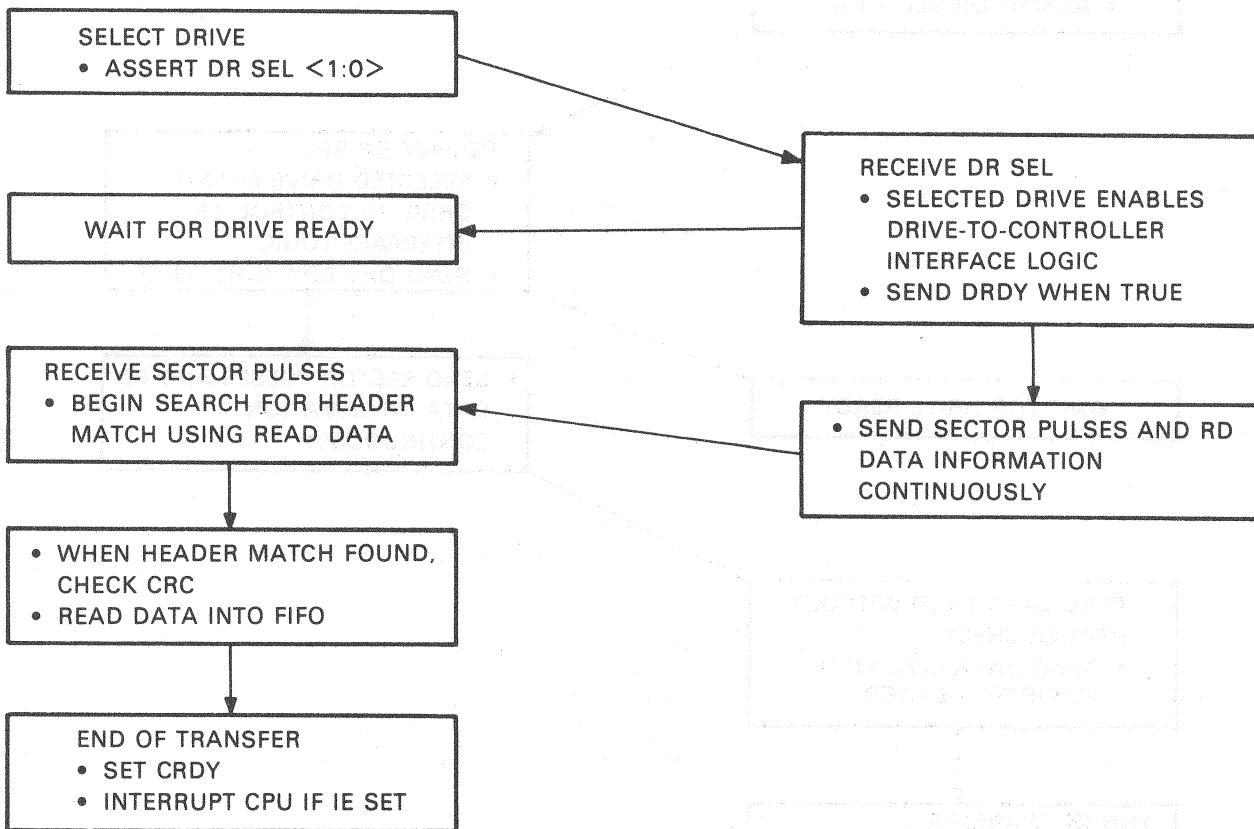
SELECT DRIVE
• ASSERT DR SEL <1:0>

RECEIVE DR SEL
• SELECTED DRIVE ENABLES DRIVE-TO-CONTROLLER INTERFACE LOGIC
• SEND DRDY WHEN TRUE

WAIT FOR DRIVE READY

RECEIVE SECTOR PULSES
• BEGIN SEARCH FOR HEADER MATCH USING READ DATA

• SEND SECTOR PULSES AND RD DATA INFORMATION CONTINUOUSLY

• WHEN HEADER MATCH FOUND, CHECK CRC
• READ DATA INTO FIFO

END OF TRANSFER
• SET CRDY
• INTERRUPT CPU IF IE SET